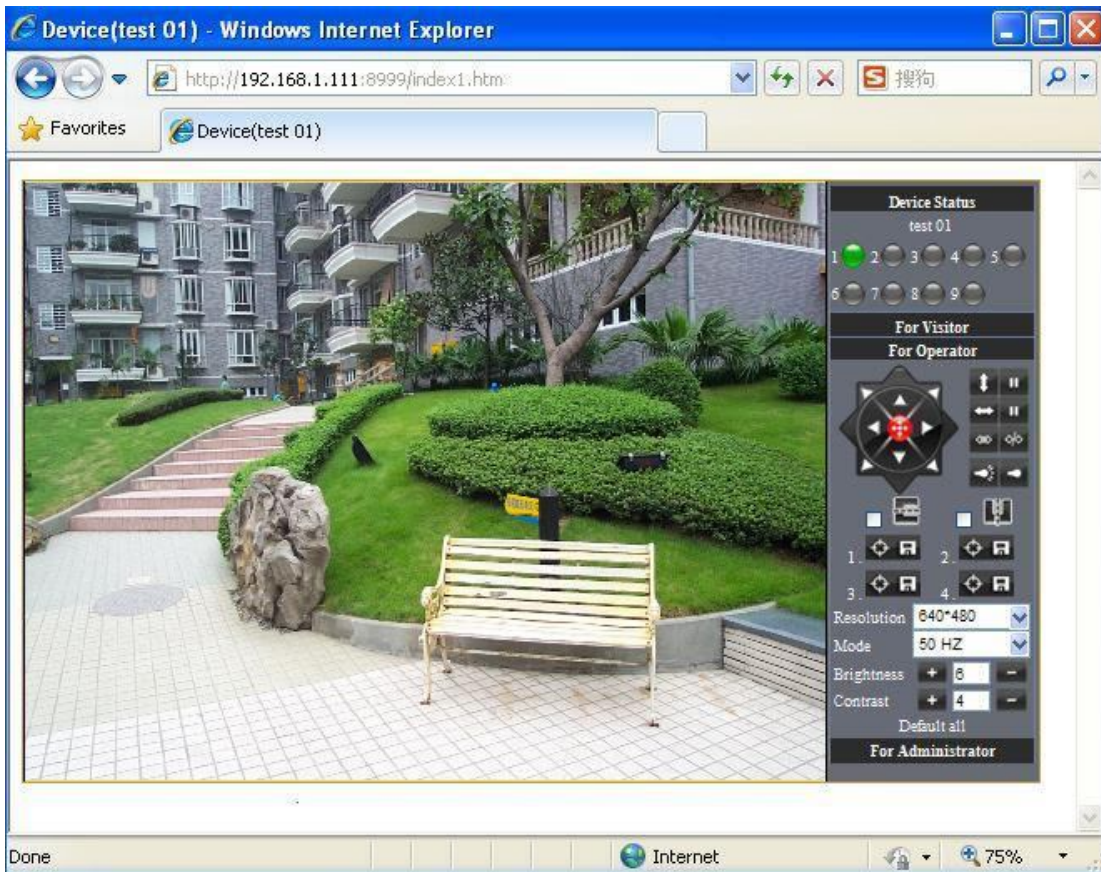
Device(test 01) - Windows Internet Explorer

http://192.168.1.111:8999/index1.htm

搜狗

Favorites

Device(test 01)

Device Status

test 01

1 2 3 4 5

6 7 8 9

For Visitor

For Operator

1. 2.

3. 4.

Resolution 640*480

Mode 50 HZ

Brightness + 6 −

Contrast + 4 −

Default all

For Administrator

Done

Internet

75%